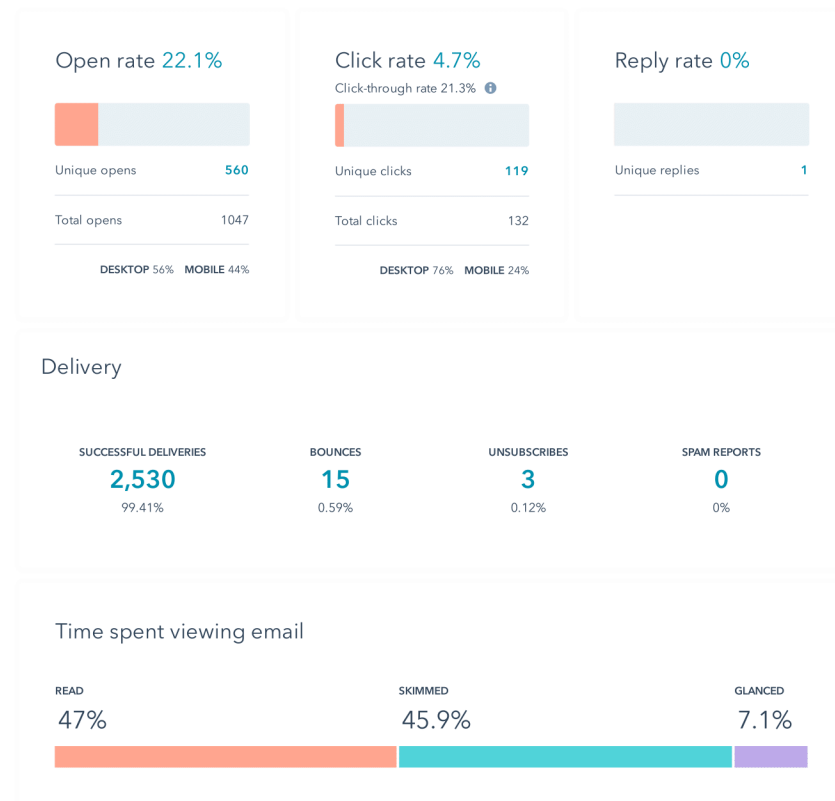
Open rate 22.1%

Unique opens 560

Total opens 1047

DESKTOP 56% MOBILE 44%

Click rate 4.7%

Click-through rate 21.3%

Unique clicks 119

Total clicks 132

DESKTOP 76% MOBILE 24%

Reply rate 0%

Unique replies 1

Delivery

SUCCESSFUL DELIVERIES
2,530
99.41%

BOUNCES
15
0.59%

UNSUBSCRIBES
3
0.12%

SPAM REPORTS
0
0%

Time spent viewing email

READ
47%

SKIMMED
45.9%

GLANCED
7.1%